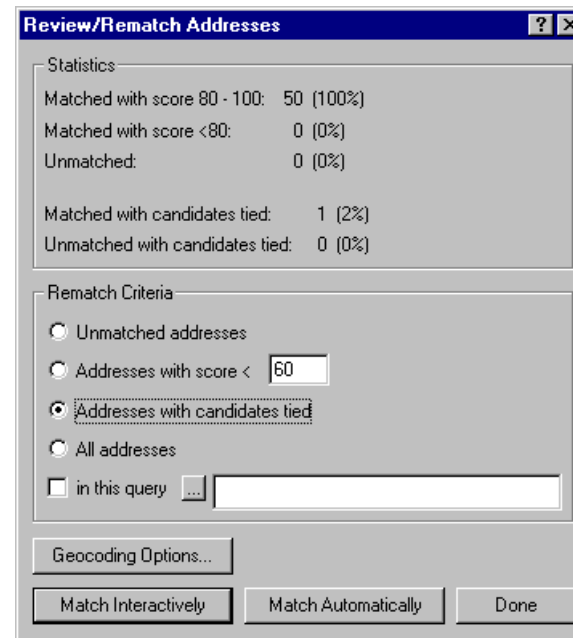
Review/Rematch Addresses
? X

Statistics
Matched with score 80 - 100: 50 (100%)
Matched with score <80: 0 (0%)
Unmatched: 0 (0%)

Matched with candidates tied: 1 (2%)
Unmatched with candidates tied: 0 (0%)

Rematch Criteria
Unmatched addresses
Addresses with score < 60
Addresses with candidates tied
All addresses
in this query ...

Geocoding Options...

Match Interactively | Match Automatically | Done